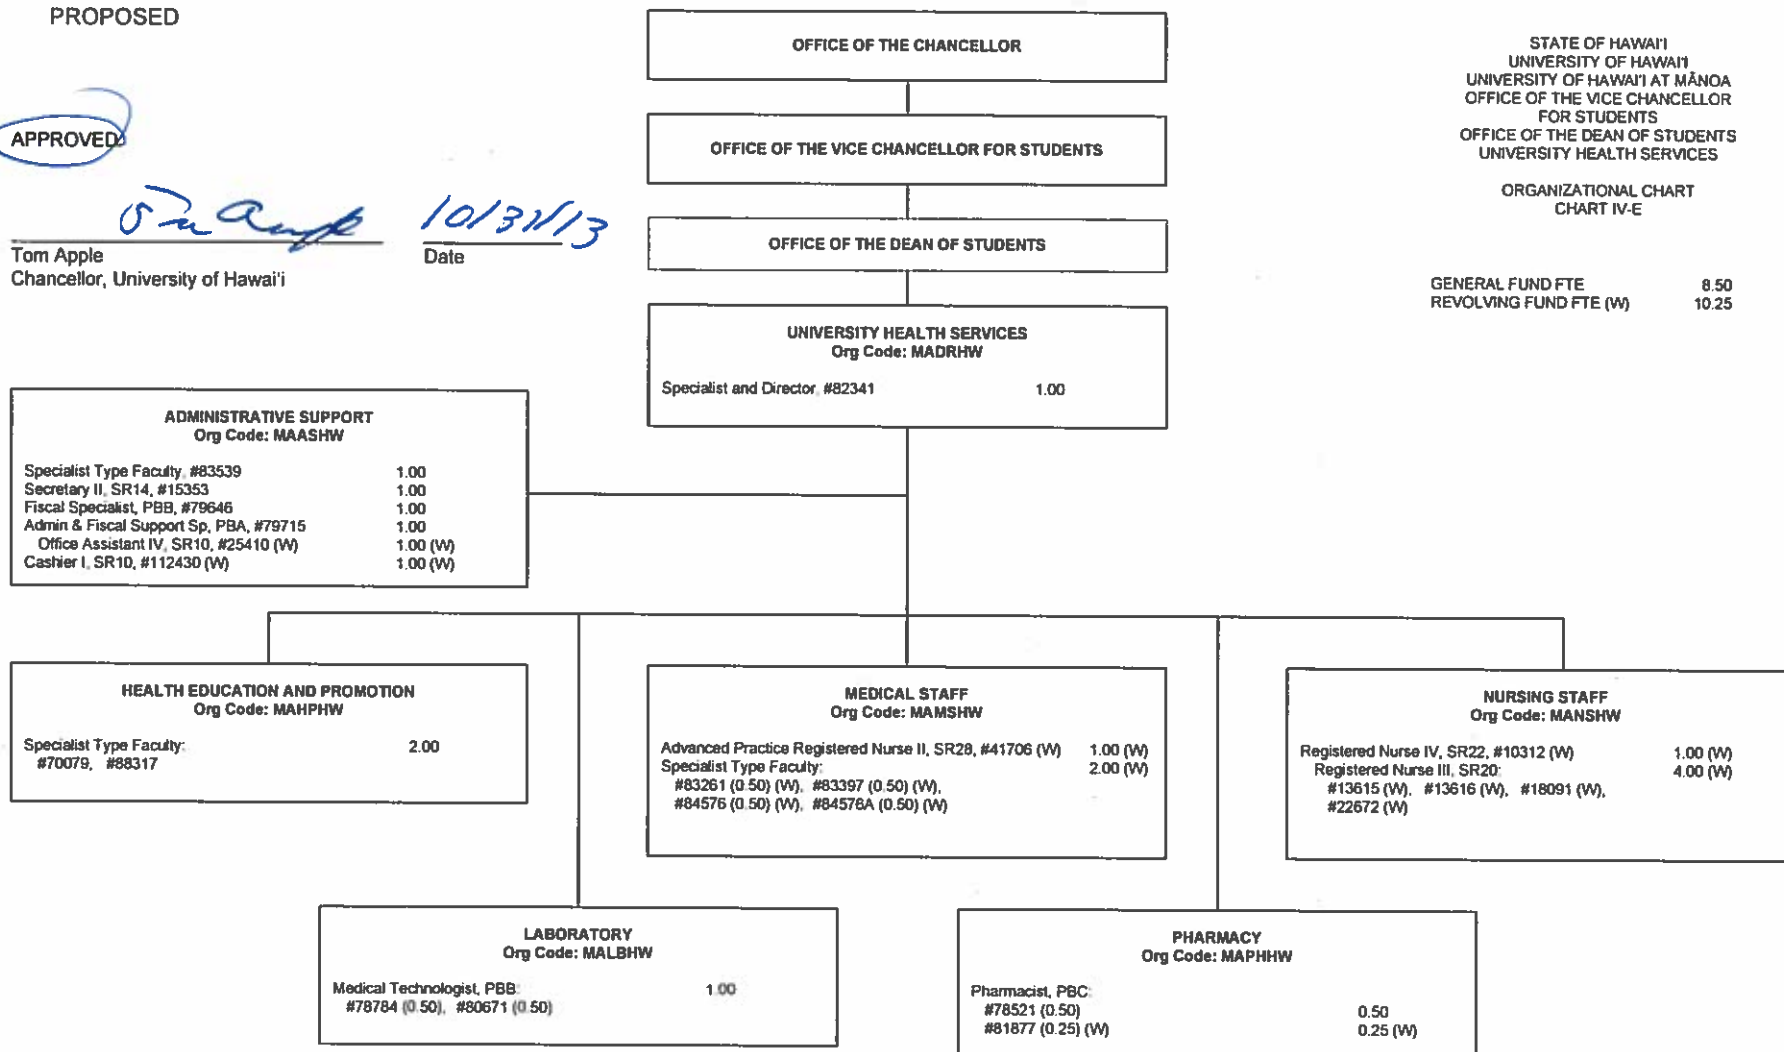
PROPOSED

APPROVED

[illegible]

10/31/13

Tom Apple
Chancellor, University of Hawai'i

Date

OFFICE OF THE CHANCELLOR

OFFICE OF THE VICE CHANCELLOR FOR STUDENTS

OFFICE OF THE DEAN OF STUDENTS

STATE OF HAWAI'I
UNIVERSITY OF HAWAI'I
UNIVERSITY OF HAWAI'I AT MĀNOA
OFFICE OF THE VICE CHANCELLOR FOR STUDENTS
OFFICE OF THE DEAN OF STUDENTS
UNIVERSITY HEALTH SERVICES

ORGANIZATIONAL CHART
CHART IV-E

GENERAL FUND FTE 8.50
REVOLVING FUND FTE (W) 10.25

UNIVERSITY HEALTH SERVICES
Org Code: MADRHW

Specialist and Director, #82341 1.00

ADMINISTRATIVE SUPPORT
Org Code: MAASHW

Specialist Type Faculty, #83539 1.00
Secretary II, SR14, #15353 1.00
Fiscal Specialist, PBB, #79646 1.00
Admin & Fiscal Support Sp, PBA, #79715 1.00
Office Assistant IV, SR10, #25410 (W) 1.00 (W)
Cashier I, SR10, #112430 (W) 1.00 (W)

HEALTH EDUCATION AND PROMOTION
Org Code: MAHPHW

Specialist Type Faculty: 2.00
#70079, #88317

MEDICAL STAFF
Org Code: MAMSHW

Advanced Practice Registered Nurse II, SR28, #41706 (W) 1.00 (W)
Specialist Type Faculty: 2.00 (W)
#83261 (0.50) (W), #83397 (0.50) (W),
#84576 (0.50) (W), #84576A (0.50) (W)

NURSING STAFF
Org Code: MANSHW

Registered Nurse IV, SR22, #10312 (W) 1.00 (W)
Registered Nurse III, SR20: 4.00 (W)
#13615 (W), #13616 (W), #18091 (W),
#22672 (W)

LABORATORY
Org Code: MALBHW

Medical Technologist, PBB: 1.00
#78784 (0.50), #80671 (0.50)

PHARMACY
Org Code: MAPHHW

Pharmacist, PBC:
#78521 (0.50) 0.50
#81877 (0.25) (W) 0.25 (W)